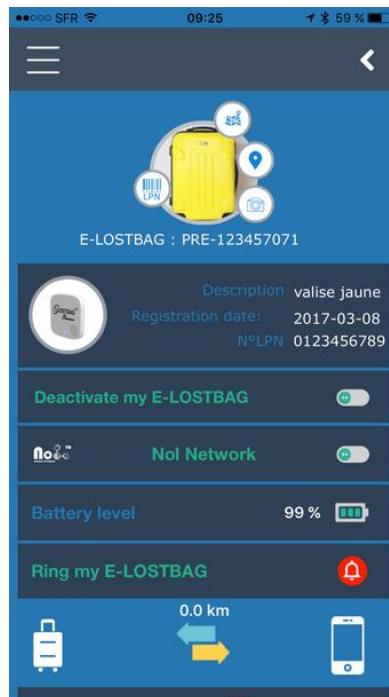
●●○○○ SFR 09:25 59 %

LPN

E-LOSTBAG : PRE-123457071

Description valise jaune
Registration date: 2017-03-08
N°LPN 0123456789

Deactivate my E-LOSTBAG

NoI Network

Battery level 99 %

Ring my E-LOSTBAG

0.0 km